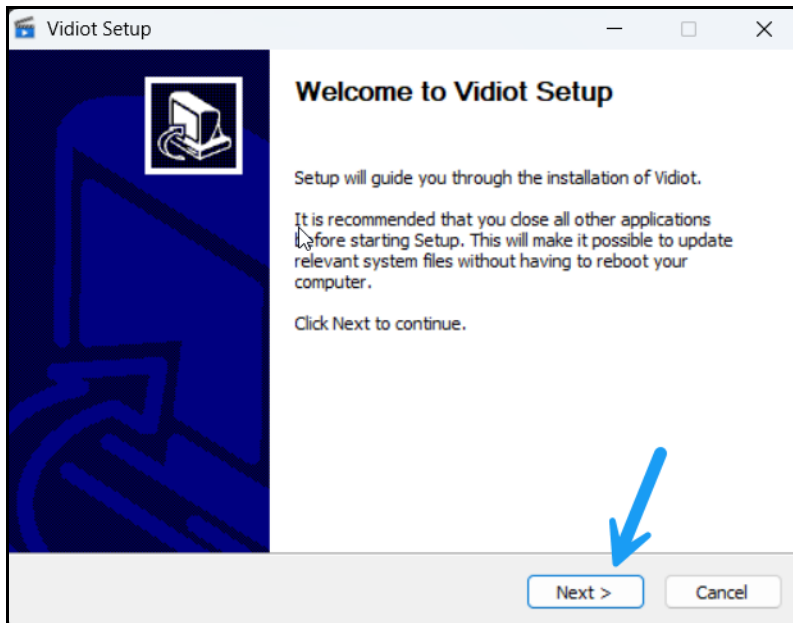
Vidiot Setup

Welcome to Vidiot Setup

Setup will guide you through the installation of Vidiot.

It is recommended that you close all other applications before starting Setup. This will make it possible to update relevant system files without having to reboot your computer.

Click Next to continue.

Next >

Cancel